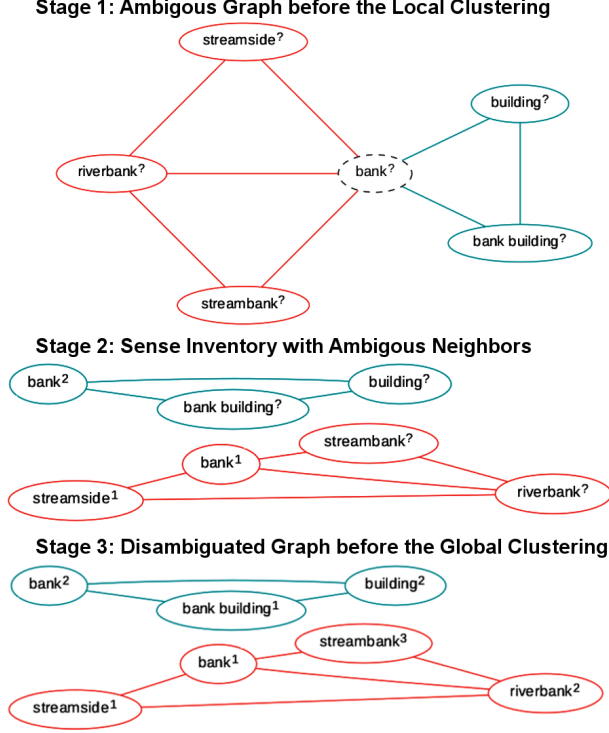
Stage 1: Ambigous Graph before the Local Clustering

streamside?

building?

riverbank?

bank?

bank building?

streambank?

Stage 2: Sense Inventory with Ambigous Neighbors

bank$^2$

building?

bank building?

streambank?

bank$^1$

streamside$^1$

riverbank?

Stage 3: Disambiguated Graph before the Global Clustering

bank$^2$

building$^2$

bank building$^1$

streambank$^3$

bank$^1$

riverbank$^2$

streamside$^1$